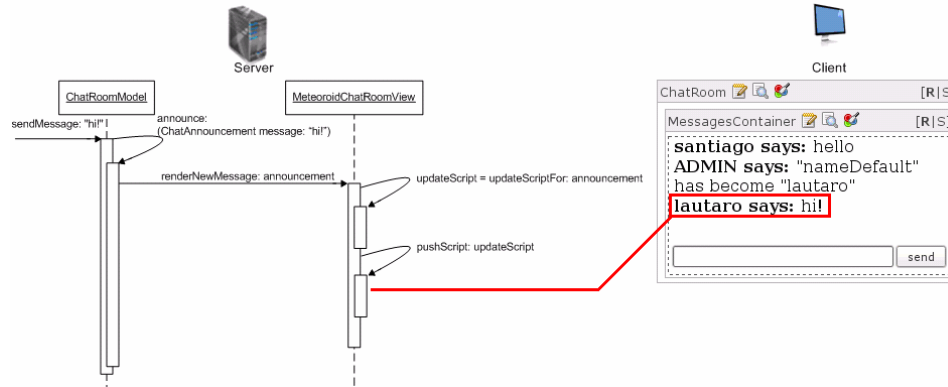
Server

Client

ChatRoomModel

MeteoroidChatRoomView

sendMessage: "hi!"

announce:
(ChatAnnouncement message: "hi!")

renderNewMessage: announcement

updateScript = updateScriptFor: announcement

pushScript: updateScript

ChatRoom [R|S

MessagesContainer [R|S]

**santiago says:** hello
**ADMIN says:** "nameDefault" has become "lautaro"
**lautaro says:** hi!

send